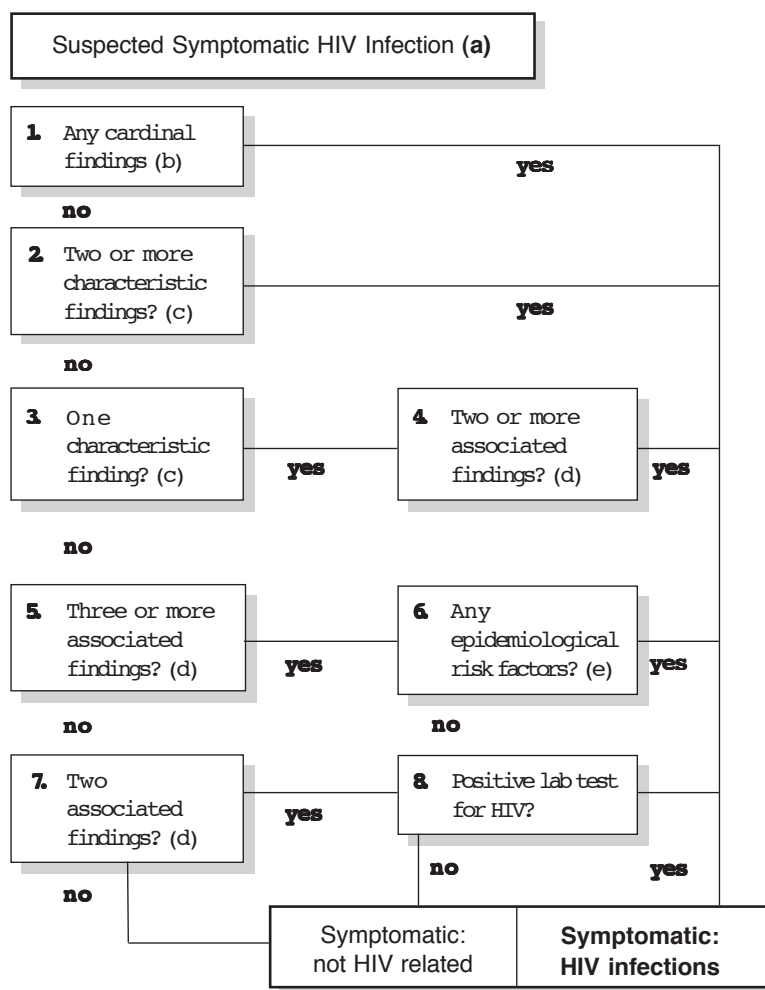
Suspected Symptomatic HIV Infection **(a)**

**1.** Any cardinal findings (b)

**yes**

**no**

**2.** Two or more characteristic findings? (c)

**yes**

**no**

**3.** One characteristic finding? (c)

**yes**

**4.** Two or more associated findings? (d)

**yes**

**no**

**5.** Three or more associated findings? (d)

**yes**

**6.** Any epidemiological risk factors? (e)

**yes**

**no**

**no**

**7.** Two associated findings? (d)

**yes**

**8.** Positive lab test for HIV?

**no**

**yes**

**no**

Symptomatic: not HIV related

**Symptomatic: HIV infections**